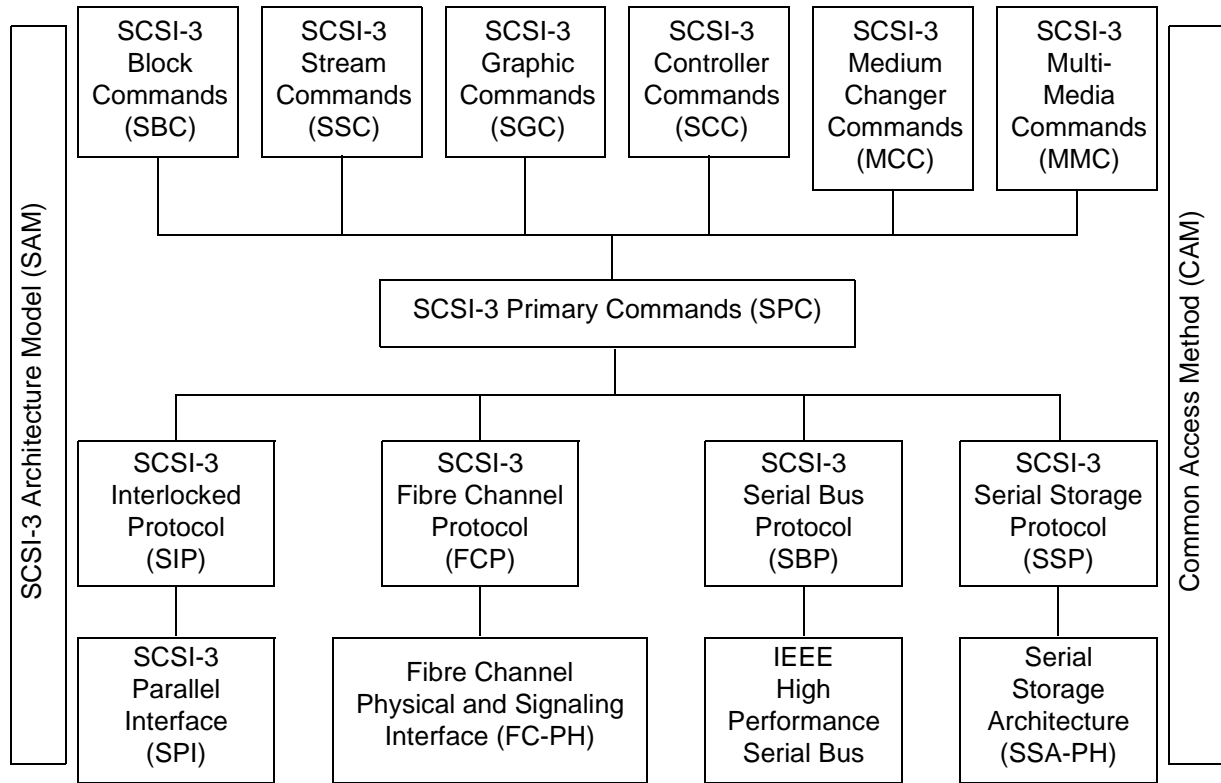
SCSI-3 Architecture Model (SAM)

SCSI-3 Block Commands (SBC)

SCSI-3 Stream Commands (SSC)

SCSI-3 Graphic Commands (SGC)

SCSI-3 Controller Commands (SCC)

SCSI-3 Medium Changer Commands (MCC)

SCSI-3 Multi-Media Commands (MMC)

Common Access Method (CAM)

SCSI-3 Primary Commands (SPC)

SCSI-3 Interlocked Protocol (SIP)

SCSI-3 Fibre Channel Protocol (FCP)

SCSI-3 Serial Bus Protocol (SBP)

SCSI-3 Serial Storage Protocol (SSP)

SCSI-3 Parallel Interface (SPI)

Fibre Channel Physical and Signaling Interface (FC-PH)

IEEE High Performance Serial Bus

Serial Storage Architecture (SSA-PH)